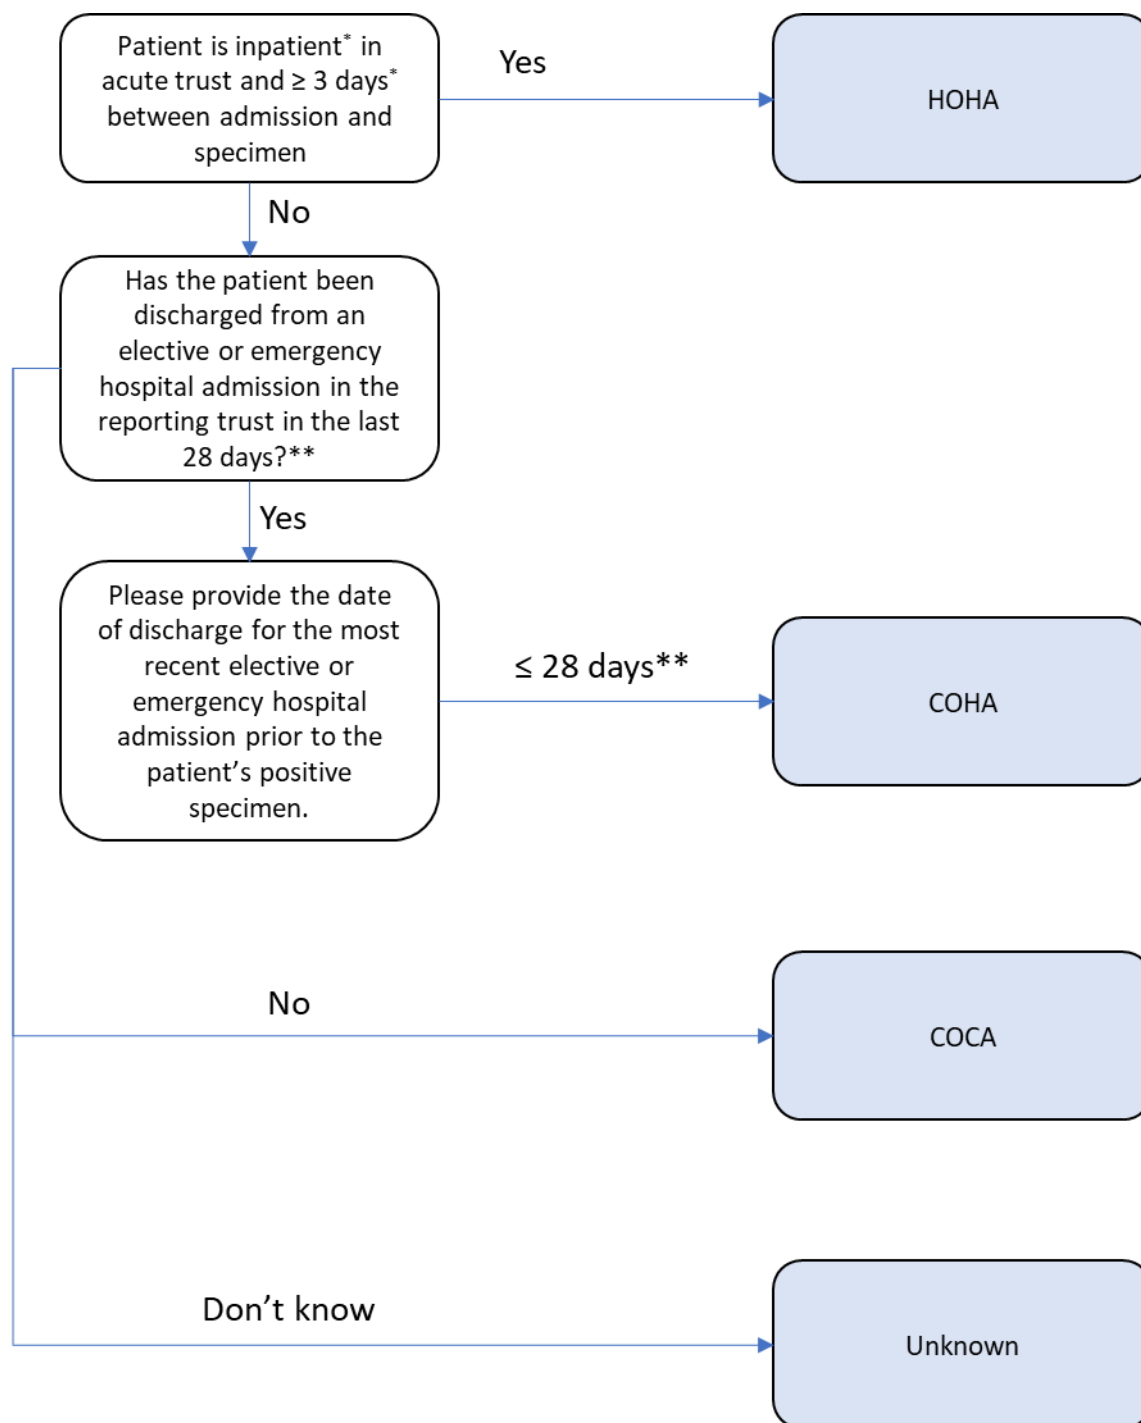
Patient is inpatient* in acute trust and ≥ 3 days* between admission and specimen

Yes

HOHA

No

Has the patient been discharged from an elective or emergency hospital admission in the reporting trust in the last 28 days?**

Yes

Please provide the date of discharge for the most recent elective or emergency hospital admission prior to the patient's positive specimen.

≤ 28 days**

COHA

No

COCA

Don't know

Unknown